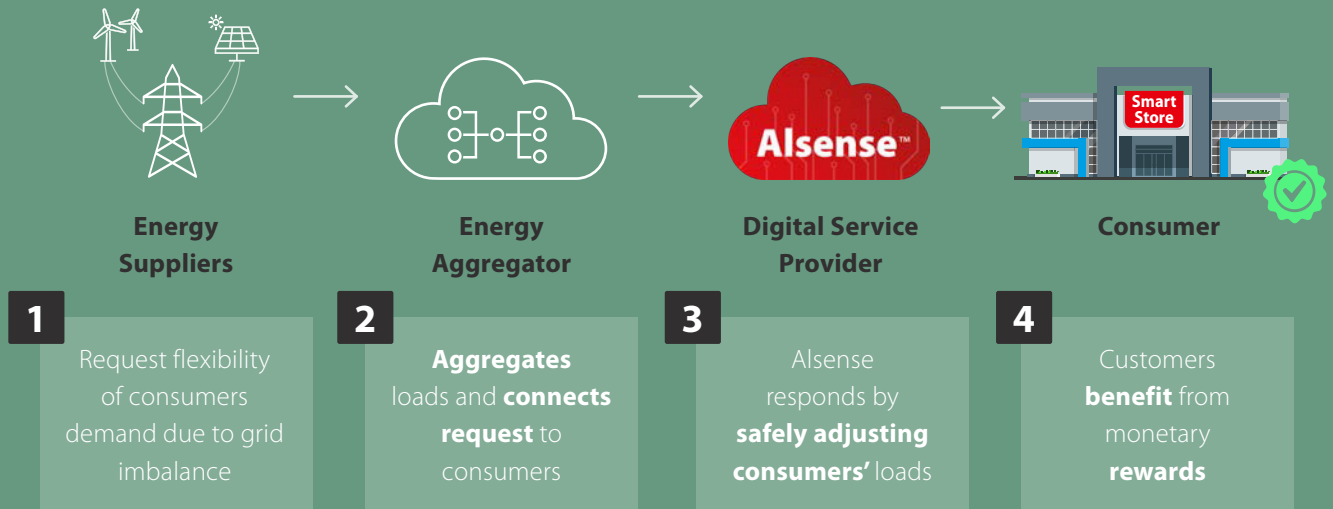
Energy Suppliers

Energy Aggregator

Alsense™

Digital Service Provider

Smart Store

Consumer

1

Request flexibility of consumers demand due to grid imbalance

2

**Aggregates** loads and **connects request** to consumers

3

Alsense responds by **safely adjusting consumers'** loads

4

Customers **benefit** from monetary **rewards**